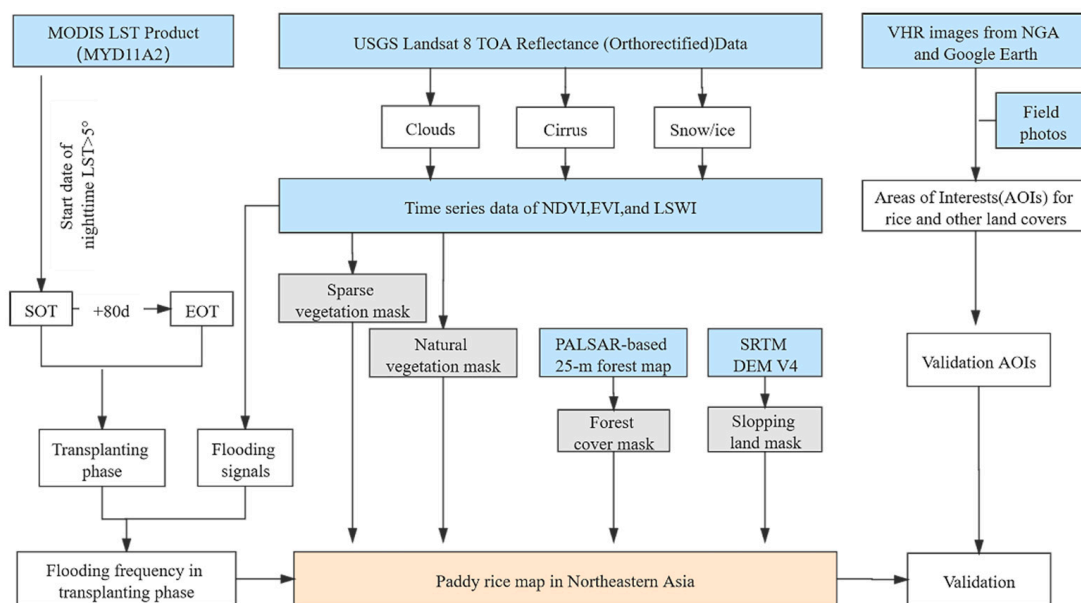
MODIS LST Product (MYD11A2)

USGS Landsat 8 TOA Reflectance (Orthorectified)Data

VHR images from NGA and Google Earth

Field photos

Start date of nighttime LST>5°

Clouds

Cirrus

Snow/ice

Time series data of NDVI,EVI,and LSWI

Areas of Interests(AOIs) for rice and other land covers

SOT

+80d

EOT

Sparse vegetation mask

Natural vegetation mask

PALSAR-based 25-m forest map

SRTM DEM V4

Validation AOIs

Forest cover mask

Slopping land mask

Transplanting phase

Flooding signals

Flooding frequency in transplanting phase

Paddy rice map in Northeastern Asia

Validation